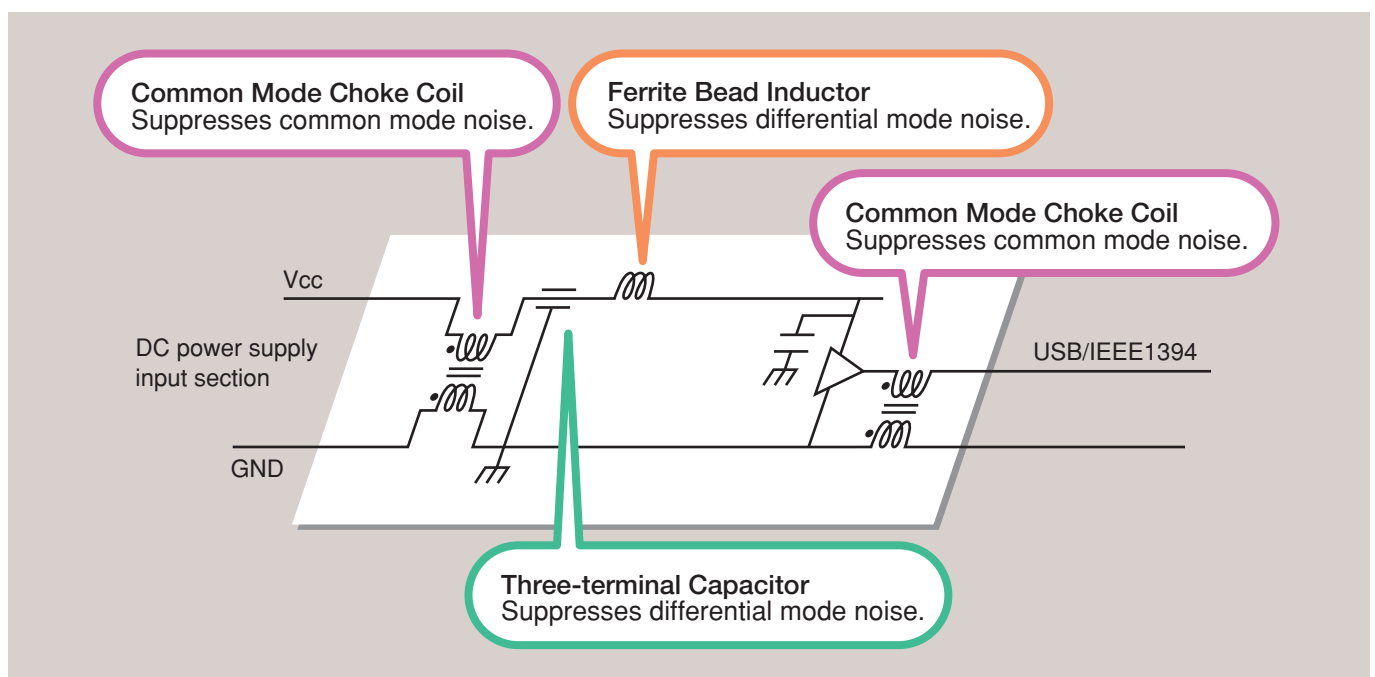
Common Mode Choke Coil
Suppresses common mode noise.

Ferrite Bead Inductor
Suppresses differential mode noise.

Common Mode Choke Coil
Suppresses common mode noise.

Vcc

DC power supply input section

USB/IEEE1394

GND

Three-terminal Capacitor
Suppresses differential mode noise.